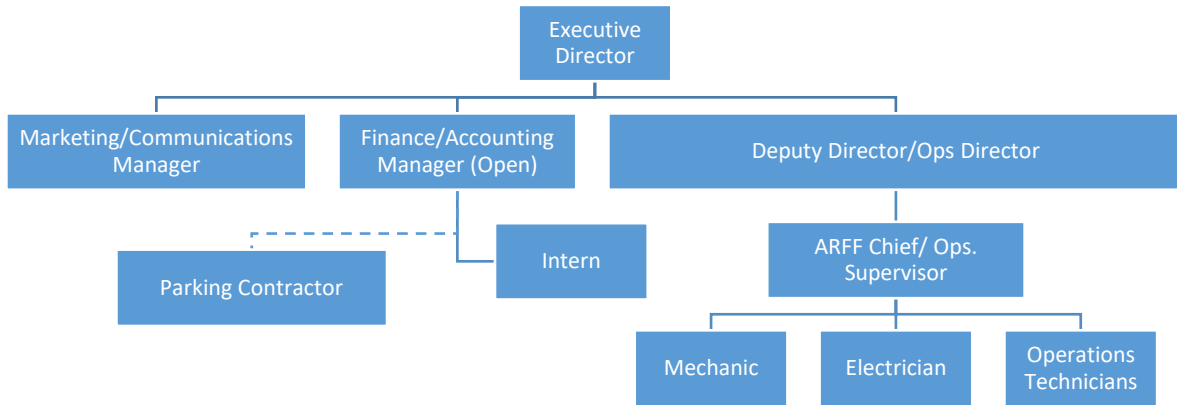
Executive Director

Marketing/Communications Manager

Finance/Accounting Manager (Open)

Deputy Director/Ops Director

Parking Contractor

Intern

ARFF Chief/ Ops. Supervisor

Mechanic

Electrician

Operations Technicians